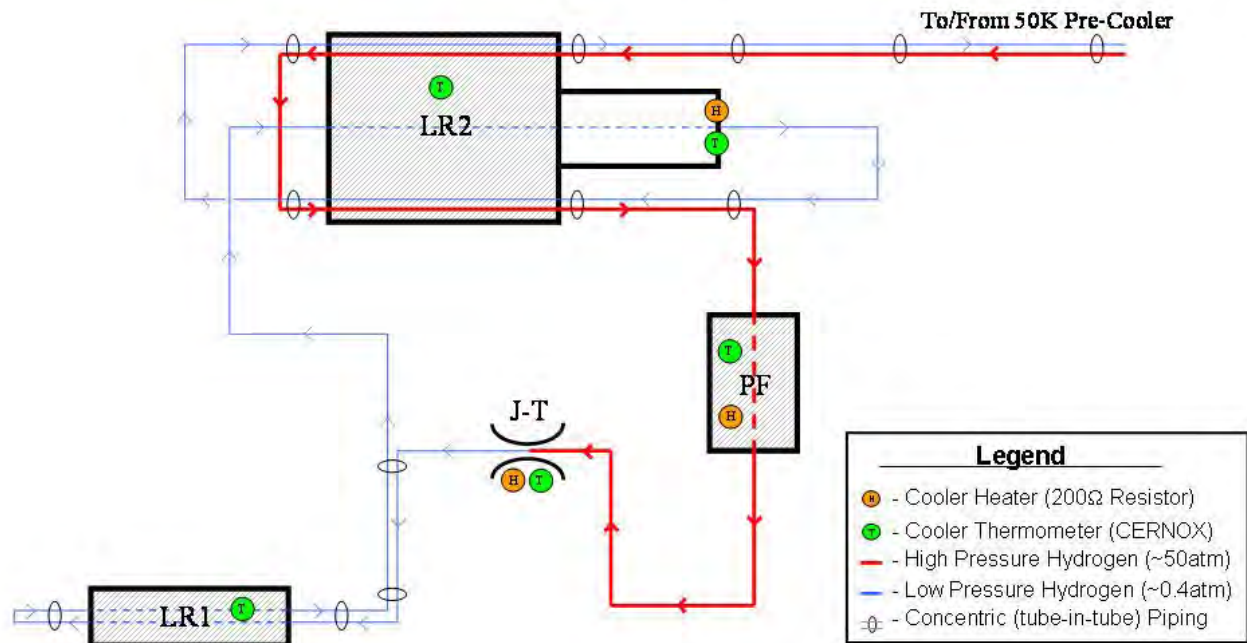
To/From 50K Pre-Cooler

T

LR2

H

T

T

PF

H

J-T

H T

LR1 T

Legend

H - Cooler Heater (200Ω Resistor)

T - Cooler Thermometer (CERNOX)

- High Pressure Hydrogen (~50atm)

- Low Pressure Hydrogen (~0.4atm)

- Concentric (tube-in-tube) Piping